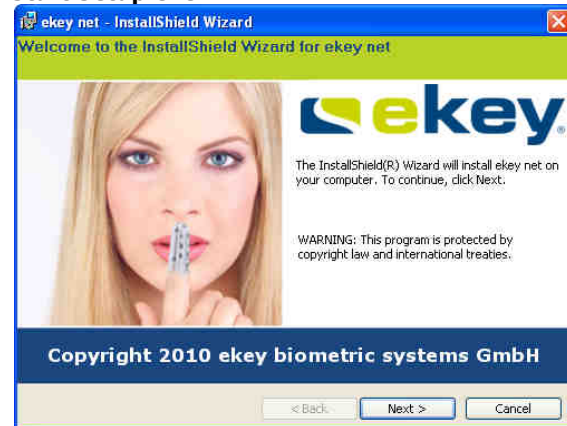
ekey net - InstallShield Wizard

Welcome to the InstallShield Wizard for ekey net

ekey

The InstallShield(R) Wizard will install ekey net on your computer. To continue, click Next.

WARNING: This program is protected by copyright law and international treaties.

Copyright 2010 ekey biometric systems GmbH

< Back Next > Cancel